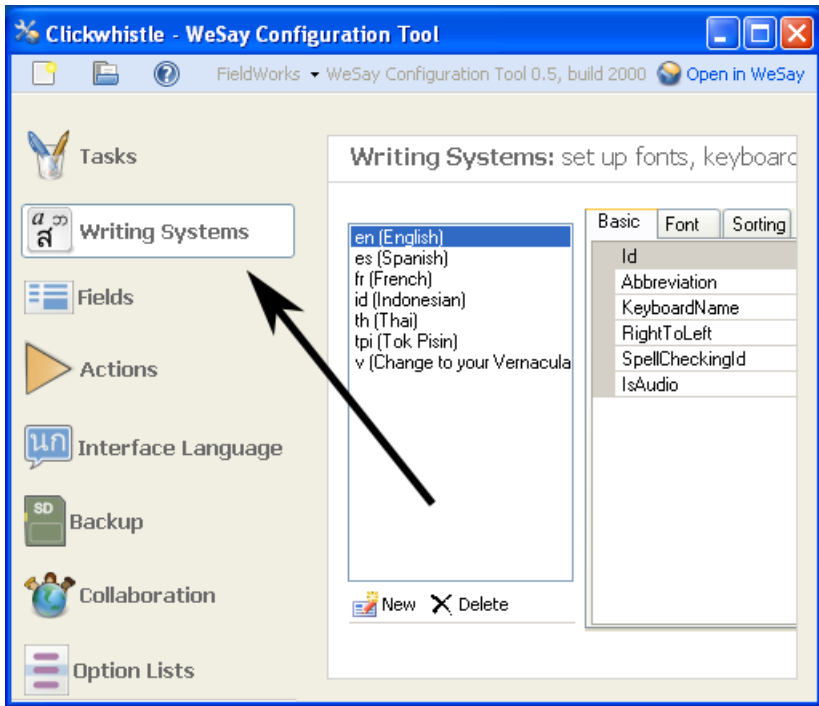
Clickwhistle - WeSay Configuration Tool

FieldWorks ▾ WeSay Configuration Tool 0.5, build 2000 Open in WeSay

Tasks

Writing Systems

Fields

Actions

Interface Language

Backup

Collaboration

Option Lists

Writing Systems: set up fonts, keyboard

en (English)
es (Spanish)
fr (French)
id (Indonesian)
th (Thai)
tpi (Tok Pisin)
v (Change to your Vernacula

New Delete

Basic | Font | Sorting

Id
Abbreviation
KeyboardName
RightToLeft
SpellCheckingId
IsAudio